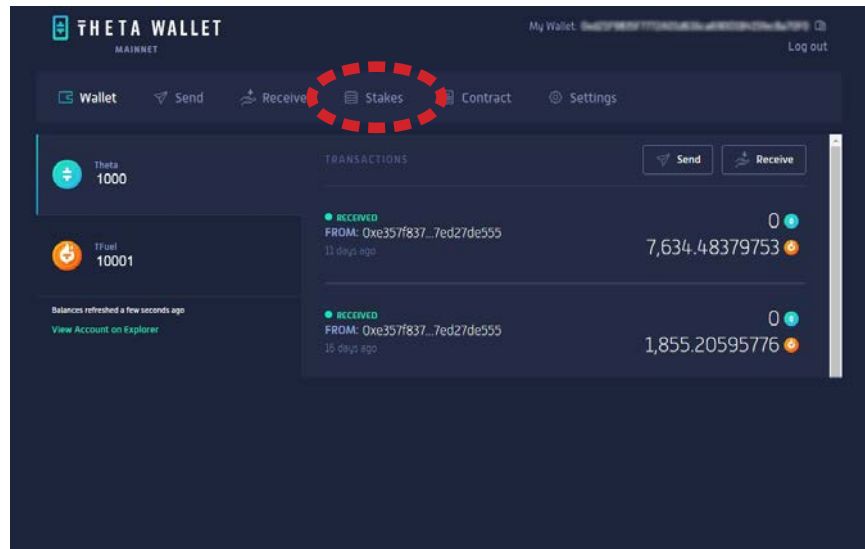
THETA WALLET
MAINNET

My Wallet: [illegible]
Log out

Wallet  Send  Receive  Stakes  Contract  Settings

Theta
1000

TFuel
10001

Balances refreshed a few seconds ago
View Account on Explorer

TRANSACTIONS

Send  Receive

RECEIVED
FROM: 0xe357f837...7ed27de555
11 days ago
0
7,634.48379753

RECEIVED
FROM: 0xe357f837...7ed27de555
16 days ago
0
1,855.20595776